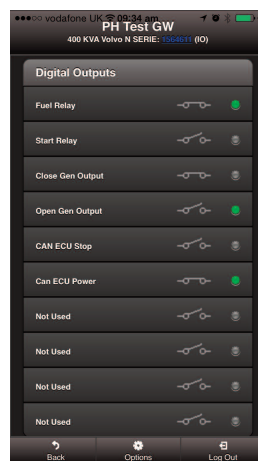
●●●○○ vodafone UK 09:34 am

PH Test GW

400 KVA Volvo N SERIE: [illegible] (IO)

Digital Outputs

Fuel Relay

Start Relay

Close Gen Output

Open Gen Output

CAN ECU Stop

Can ECU Power

Not Used

Not Used

Not Used

Not Used

Back

Options

Log Out